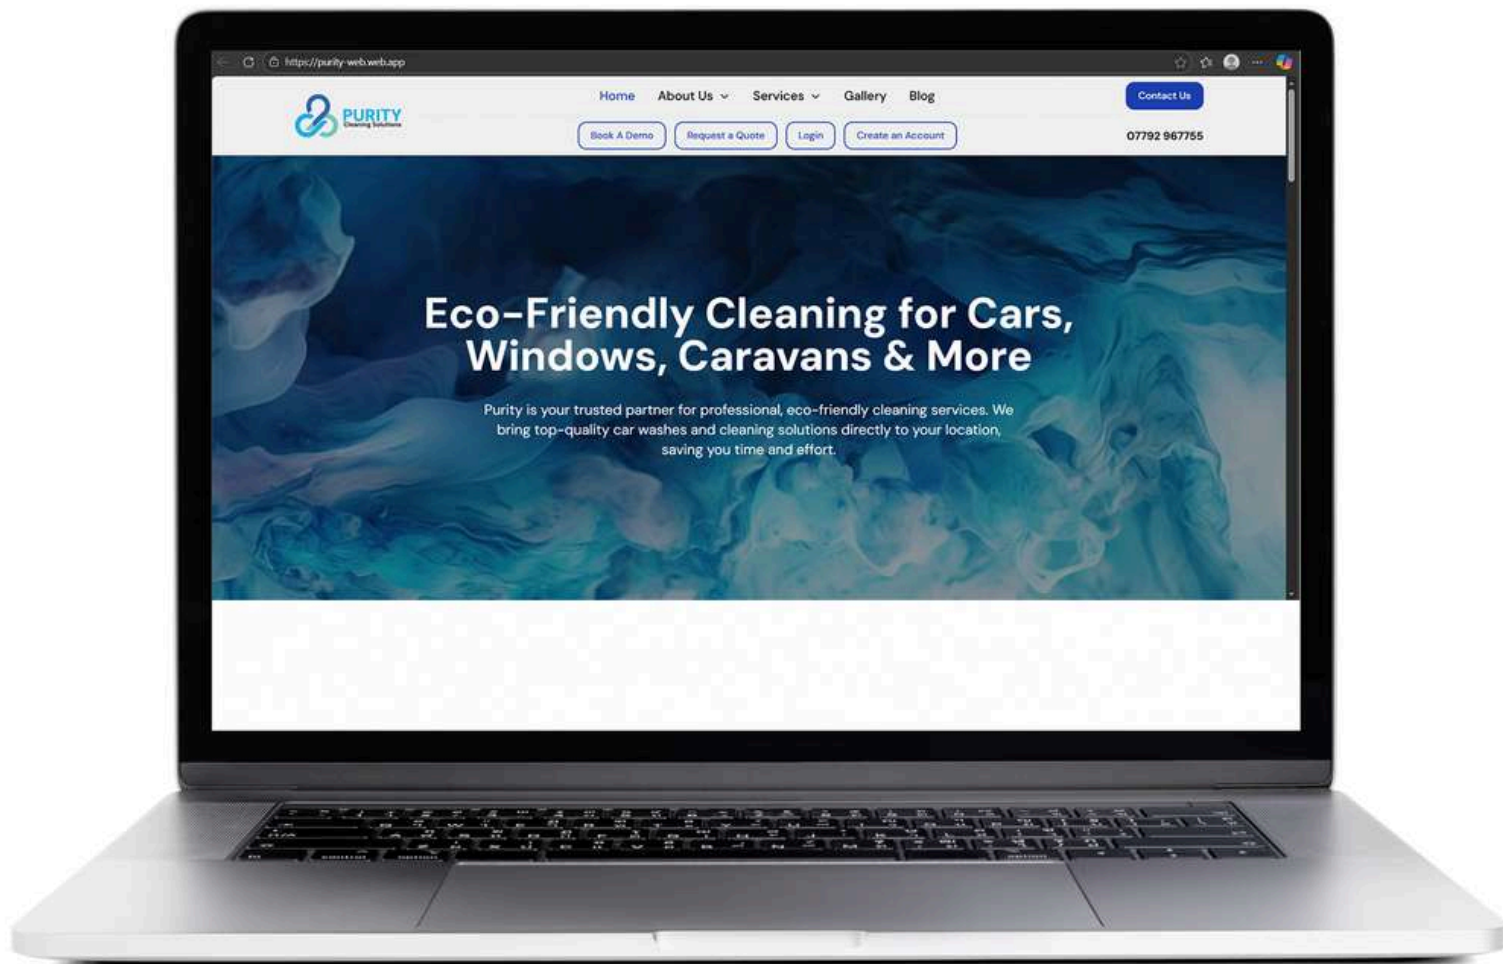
https://purity-web.web.app

PURITY
Cleaning Solutions

Home About Us Services Gallery Blog

Contact Us

Book A Demo Request a Quote Login Create an Account

07792 967755

Eco-Friendly Cleaning for Cars, Windows, Caravans & More

Purity is your trusted partner for professional, eco-friendly cleaning services. We bring top-quality car washes and cleaning solutions directly to your location, saving you time and effort.